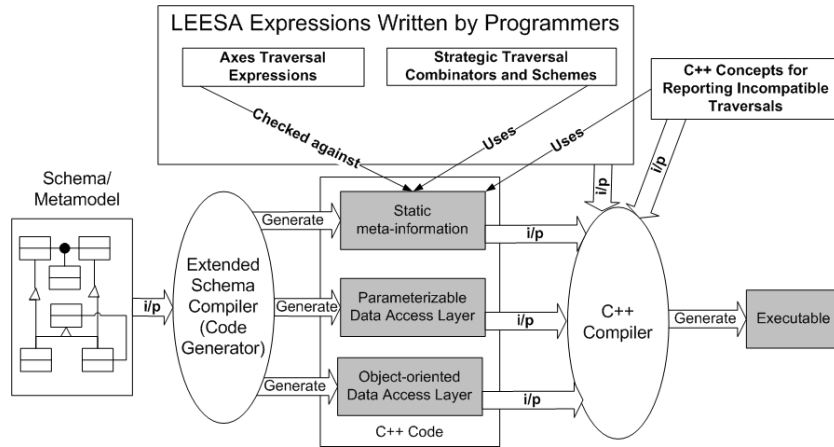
LEESA Expressions Written by Programmers

Axes Traversal Expressions

Strategic Traversal Combinators and Schemes

C++ Concepts for Reporting Incompatible Traversals

Checked against

Uses

Uses

i/p

i/p

Schema/ Metamodel

i/p

Extended Schema Compiler (Code Generator)

Generate

Static meta-information

i/p

Generate

Parameterizable Data Access Layer

i/p

Generate

Object-oriented Data Access Layer

i/p

C++ Code

C++ Compiler

Generate

Executable